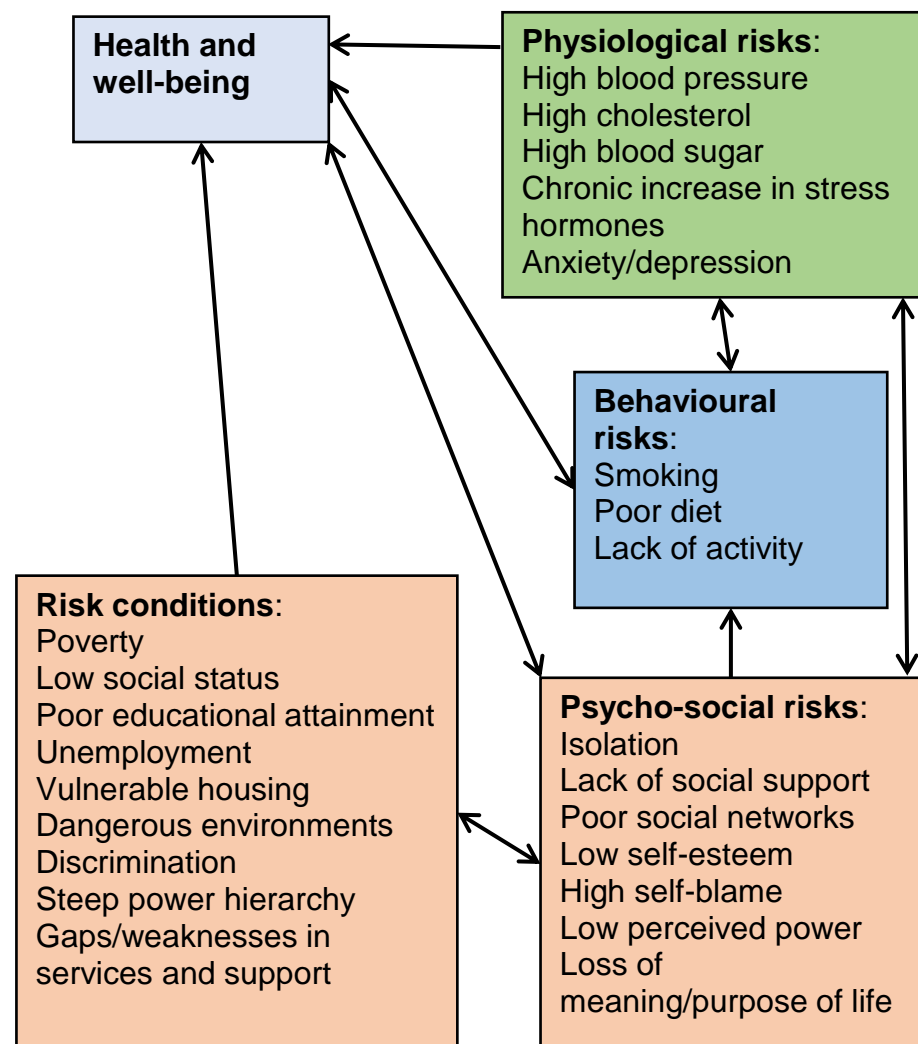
Health and well-being

Physiological risks:
High blood pressure
High cholesterol
High blood sugar
Chronic increase in stress hormones
Anxiety/depression

Behavioural risks:
Smoking
Poor diet
Lack of activity

Risk conditions:
Poverty
Low social status
Poor educational attainment
Unemployment
Vulnerable housing
Dangerous environments
Discrimination
Steep power hierarchy
Gaps/weaknesses in services and support

Psycho-social risks:
Isolation
Lack of social support
Poor social networks
Low self-esteem
High self-blame
Low perceived power
Loss of meaning/purpose of life